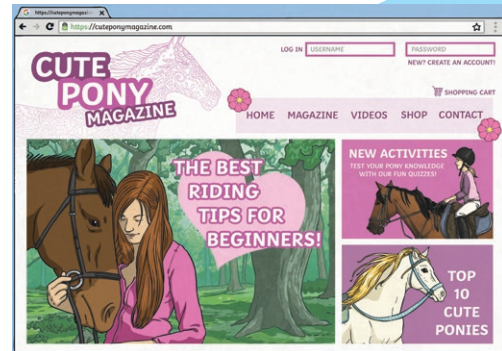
https://cutieponymagazi... ×

https://cuteponymagazine.com

LOG IN USERNAME PASSWORD

NEW? CREATE AN ACCOUNT!

CUTE PONY MAGAZINE

SHOPPING CART

HOME MAGAZINE VIDEOS SHOP CONTACT

THE BEST RIDING TIPS FOR BEGINNERS!

NEW ACTIVITIES

TEST YOUR PONY KNOWLEDGE WITH OUR FUN QUIZZES!

TOP 10 CUTE PONIES